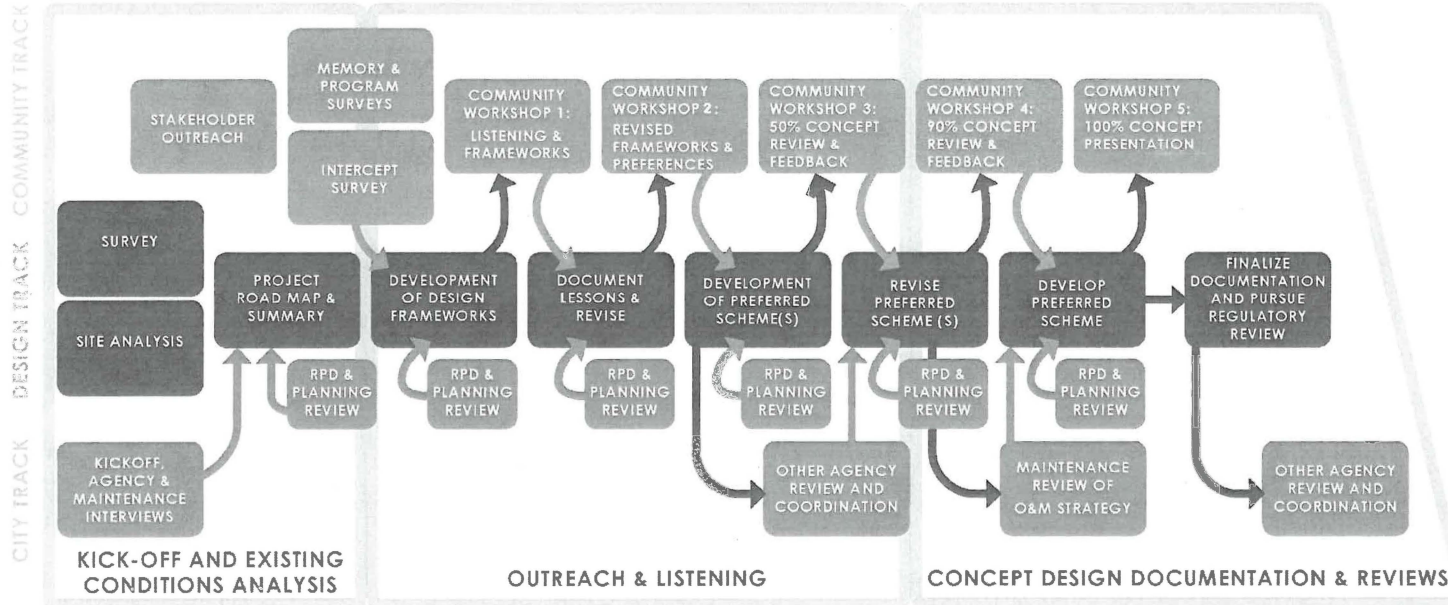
COMMUNITY TRACK

DESIGN TRACK

CITY TRACK

STAKEHOLDER OUTREACH

MEMORY & PROGRAM SURVEYS

INTERCEPT SURVEY

SURVEY

SITE ANALYSIS

PROJECT ROAD MAP & SUMMARY

RPD & PLANNING REVIEW

KICKOFF, AGENCY & MAINTENANCE INTERVIEWS

KICK-OFF AND EXISTING CONDITIONS ANALYSIS

COMMUNITY WORKSHOP 1: LISTENING & FRAMEWORKS

COMMUNITY WORKSHOP 2: REVISED FRAMEWORKS & PREFERENCES

COMMUNITY WORKSHOP 3: 50% CONCEPT REVIEW & FEEDBACK

DEVELOPMENT OF DESIGN FRAMEWORKS

DOCUMENT LESSONS & REVISE

DEVELOPMENT OF PREFERRED SCHEME(S)

RPD & PLANNING REVIEW

RPD & PLANNING REVIEW

RPD & PLANNING REVIEW

OTHER AGENCY REVIEW AND COORDINATION

OUTREACH & LISTENING

COMMUNITY WORKSHOP 4: 90% CONCEPT REVIEW & FEEDBACK

COMMUNITY WORKSHOP 5: 100% CONCEPT PRESENTATION

REVISE PREFERRED SCHEME (S)

DEVELOP PREFERRED SCHEME

FINALIZE DOCUMENTATION AND PURSUE REGULATORY REVIEW

RPD & PLANNING REVIEW

RPD & PLANNING REVIEW

MAINTENANCE REVIEW OF O&M STRATEGY

OTHER AGENCY REVIEW AND COORDINATION

CONCEPT DESIGN DOCUMENTATION & REVIEWS